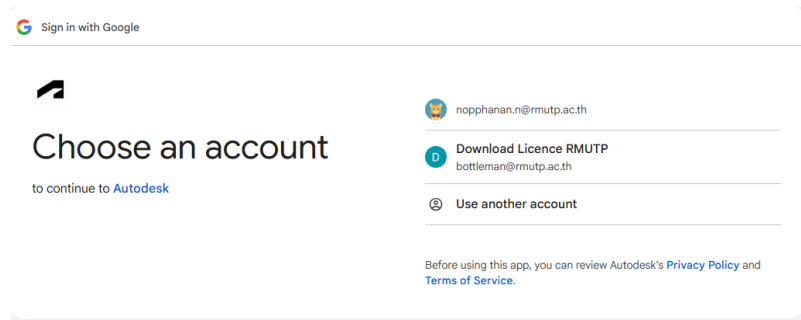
Sign in with Google

Choose an account

to continue to Autodesk

nopphanan.n@rmutp.ac.th

D Download Licence RMUTP
bottleman@rmutp.ac.th

Use another account

Before using this app, you can review Autodesk's Privacy Policy and Terms of Service.